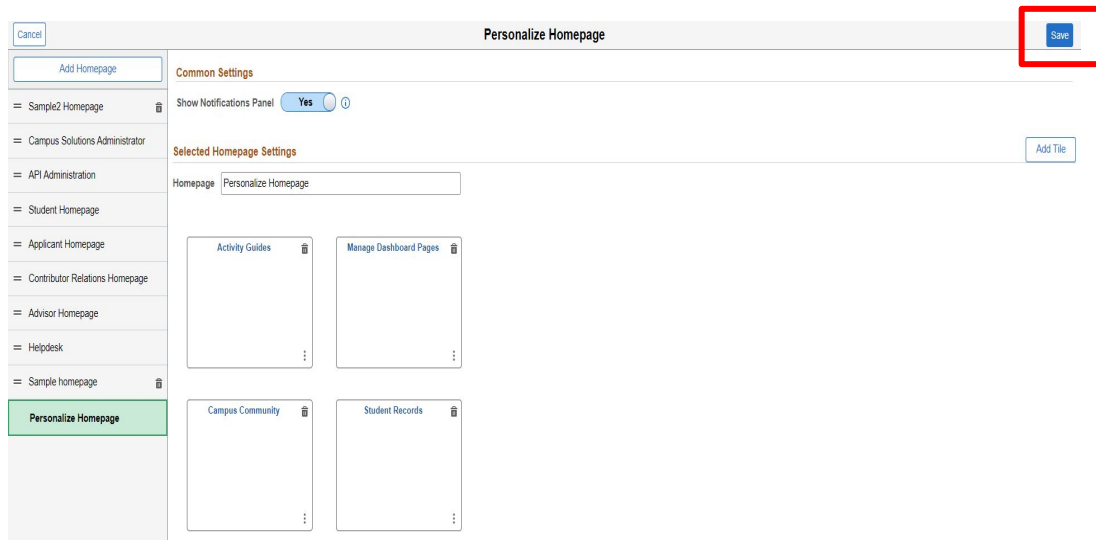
Cancel

Personalize Homepage

Save

Add Homepage

Sample2 Homepage

Campus Solutions Administrator

API Administration

Student Homepage

Applicant Homepage

Contributor Relations Homepage

Advisor Homepage

Helpdesk

Sample homepage

Personalize Homepage

Common Settings

Show Notifications Panel Yes

Selected Homepage Settings

Add Tile

Homepage Personalize Homepage

Activity Guides

Manage Dashboard Pages

Campus Community

Student Records